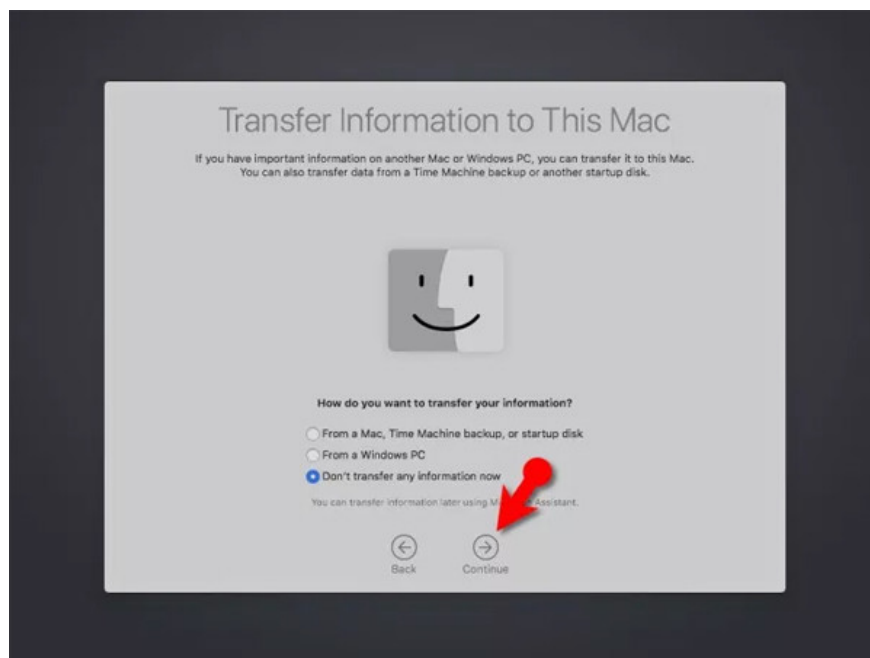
Transfer Information to This Mac

If you have important information on another Mac or Windows PC, you can transfer it to this Mac. You can also transfer data from a Time Machine backup or another startup disk.

How do you want to transfer your information?

From a Mac, Time Machine backup, or startup disk

From a Windows PC

Don't transfer any information now

You can transfer information later using M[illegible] Assistant.

Back

Continue